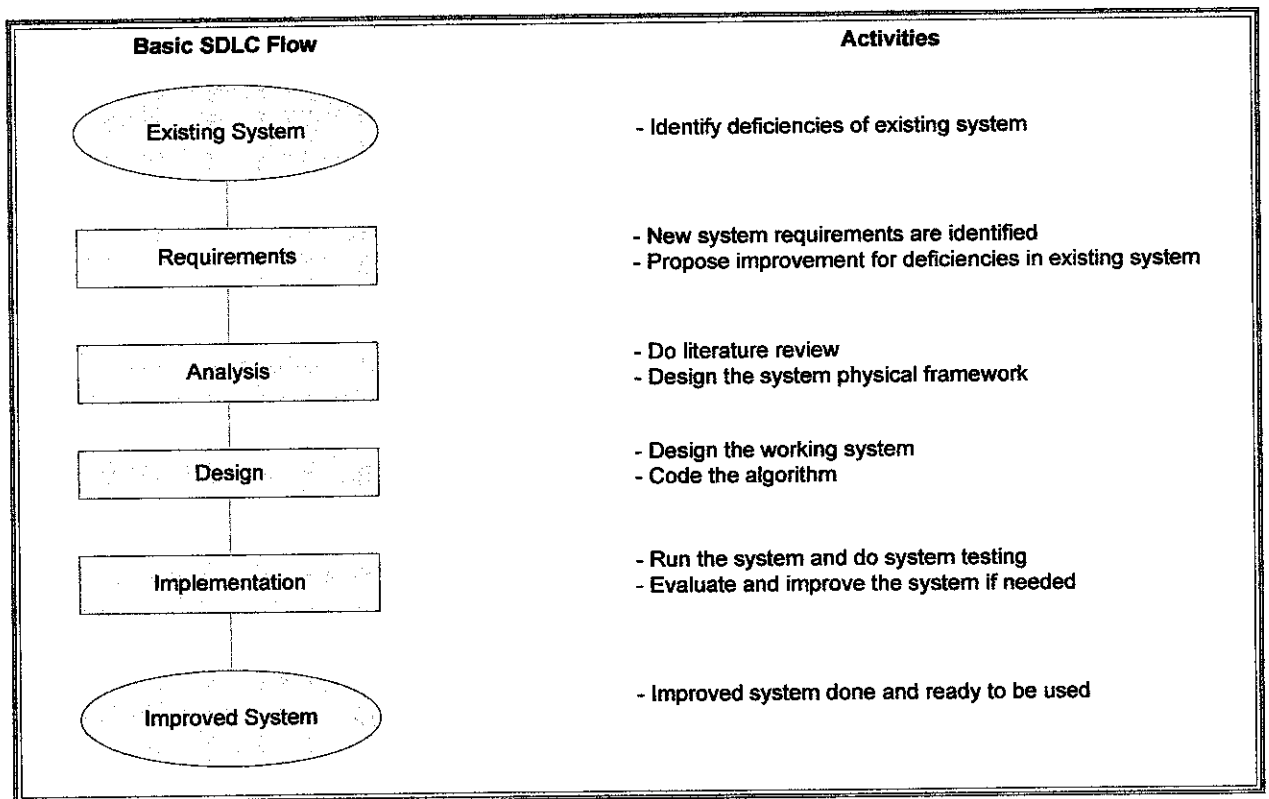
| Basic SDLC Flow | Activities |
|---|---|
| Existing System | - Identify deficiencies of existing system |
| Requirements | - New system requirements are identified<br>- Propose improvement for deficiencies in existing system |
| Analysis | - Do literature review<br>- Design the system physical framework |
| Design | - Design the working system<br>- Code the algorithm |
| Implementation | - Run the system and do system testing<br>- Evaluate and improve the system if needed |
| Improved System | - Improved system done and ready to be used |